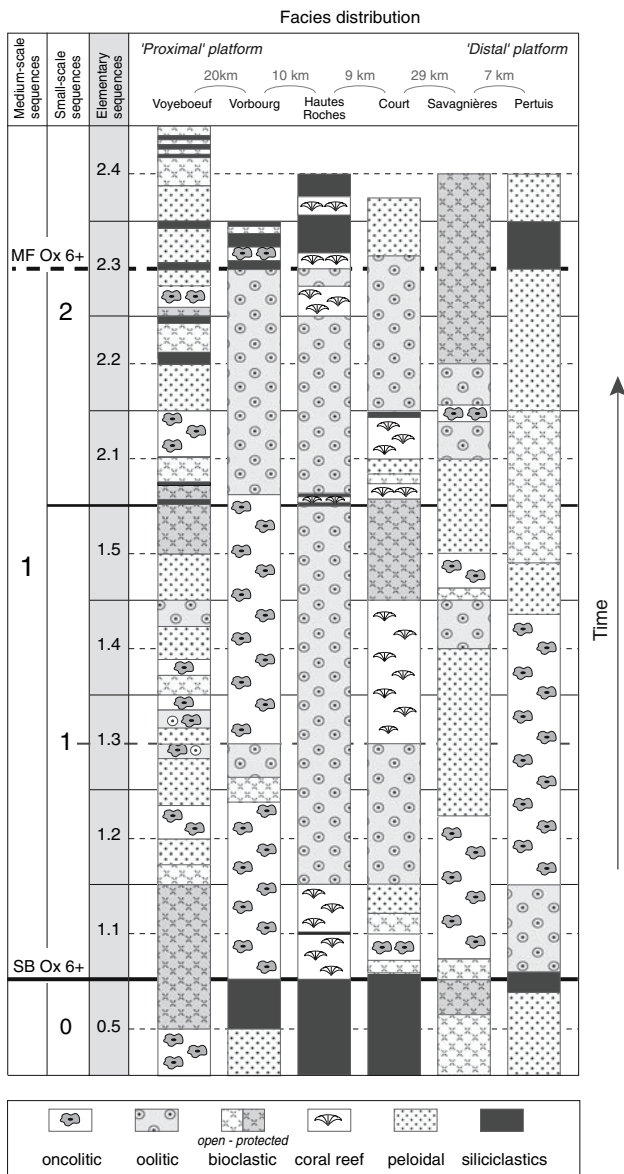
Facies distribution

Medium-scale sequences

Small-scale sequences

Elementary sequences

'Proximal' platform

'Distal' platform

20km

10 km

9 km

29 km

7 km

Voyeboeuf

Vorbourg

Hautes Roches

Court

Savagnières

Pertuis

2.4

MF Ox 6+

2.3

2

2.2

2.1

1

1.5

1.4

1

1.3

1.2

1.1

SB Ox 6+

0

0.5

Time

open - protected

oncolitic

oolitic

bioclastic

coral reef

peloidal

siliciclastics